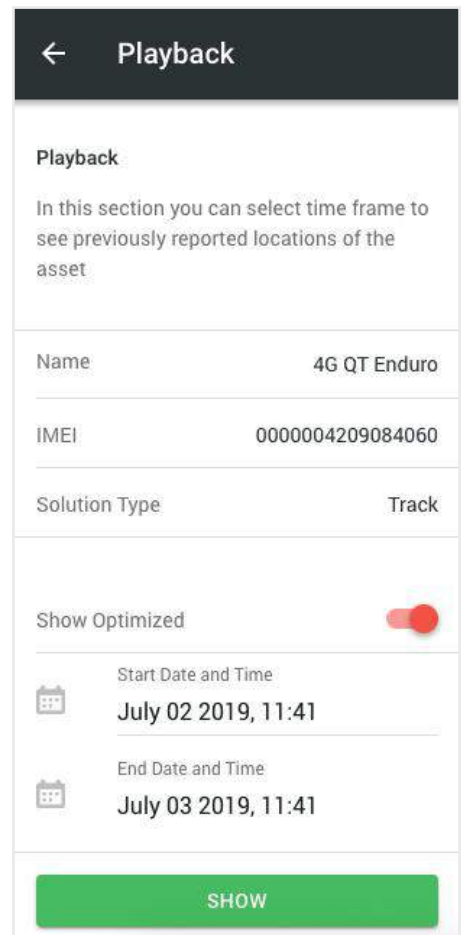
← Playback

Playback

In this section you can select time frame to see previously reported locations of the asset

Name 4G QT Enduro

IMEI 0000004209084060

Solution Type Track

Show Optimized

Start Date and Time
July 02 2019, 11:41

End Date and Time
July 03 2019, 11:41

SHOW